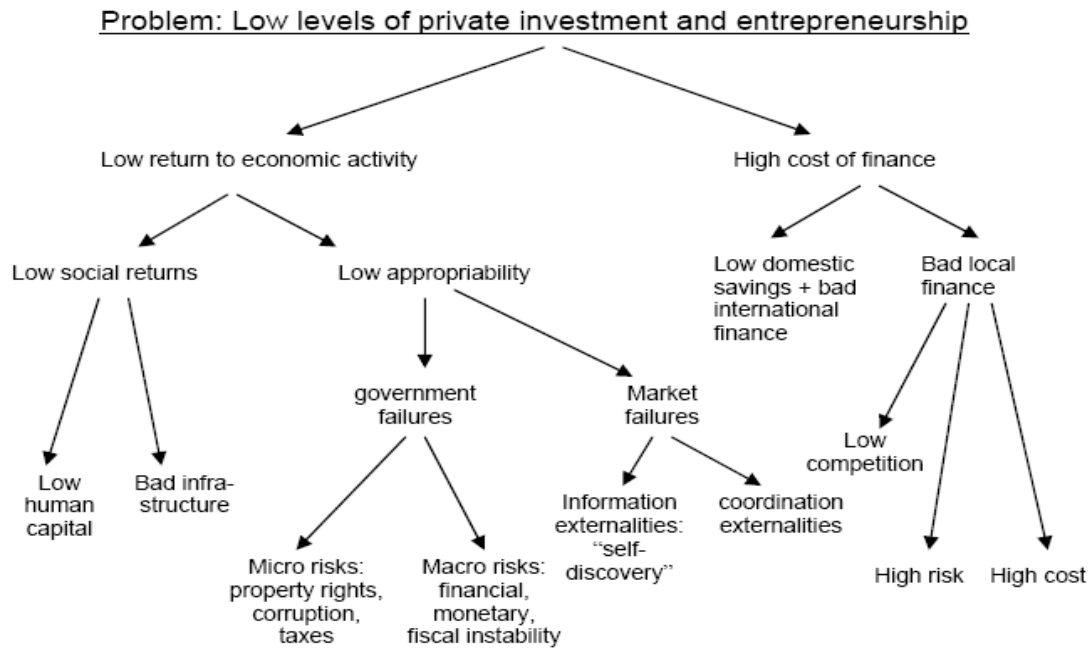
Problem: Low levels of private investment and entrepreneurship

Low return to economic activity

High cost of finance

Low social returns

Low appropriability

Low domestic savings + bad international finance

Bad local finance

Low human capital

Bad infrastructure

government failures

Market failures

Low competition

Micro risks: property rights, corruption, taxes

Macro risks: financial, monetary, fiscal instability

Information externalities: "self-discovery"

coordination externalities

High risk

High cost